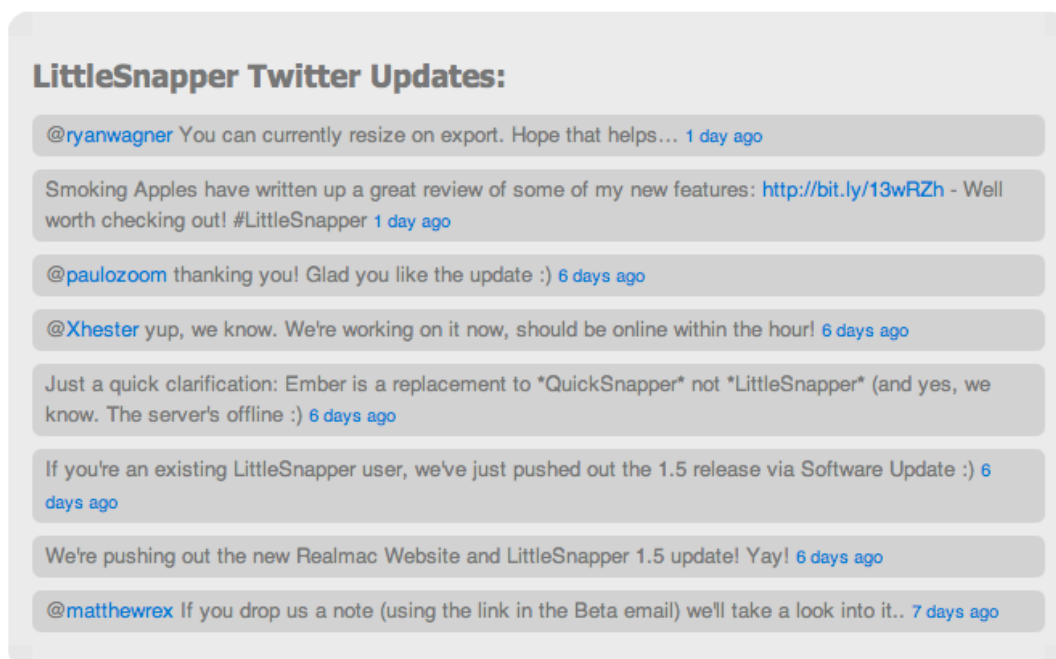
LittleSnapper Twitter Updates:

@ryanwagner You can currently resize on export. Hope that helps… 1 day ago

Smoking Apples have written up a great review of some of my new features: http://bit.ly/13wRZh - Well worth checking out! #LittleSnapper 1 day ago

@paulozoom thanking you! Glad you like the update :) 6 days ago

@Xhester yup, we know. We're working on it now, should be online within the hour! 6 days ago

Just a quick clarification: Ember is a replacement to *QuickSnapper* not *LittleSnapper* (and yes, we know. The server's offline :) 6 days ago

If you're an existing LittleSnapper user, we've just pushed out the 1.5 release via Software Update :) 6 days ago

We're pushing out the new Realmac Website and LittleSnapper 1.5 update! Yay! 6 days ago

@matthewrex If you drop us a note (using the link in the Beta email) we'll take a look into it.. 7 days ago